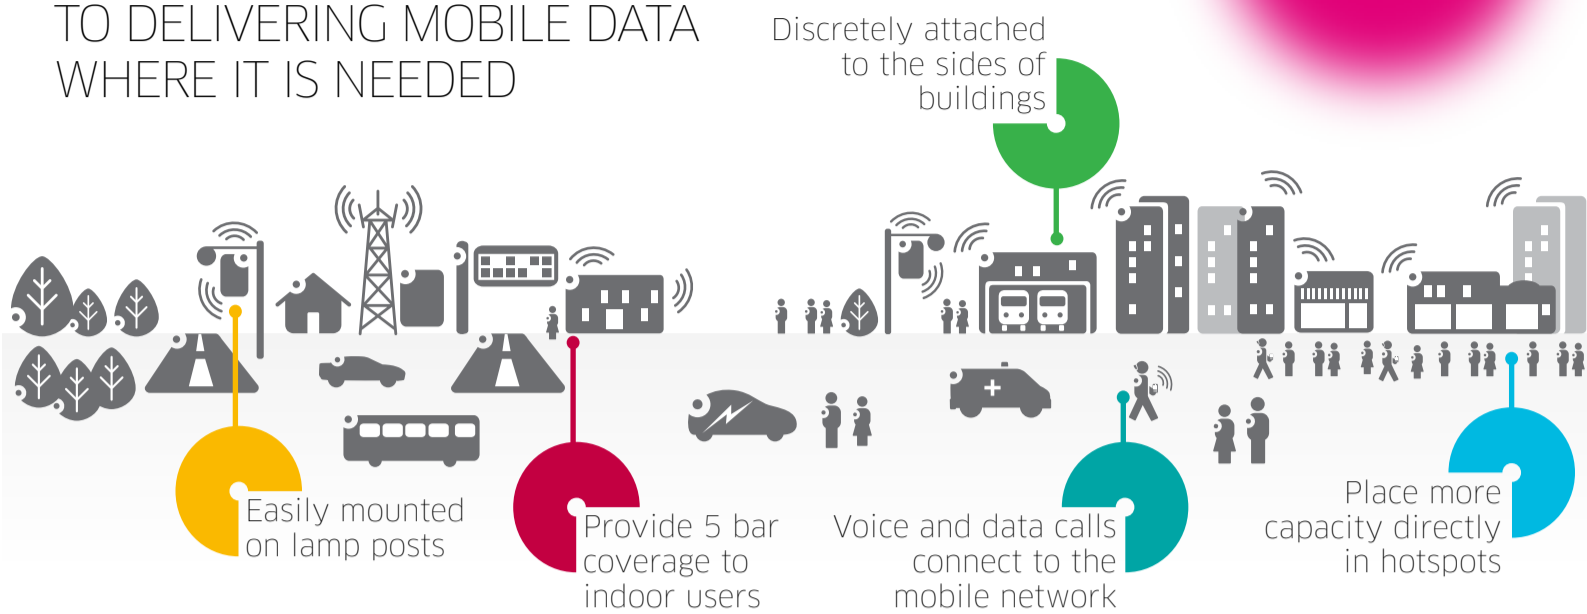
TO DELIVERING MOBILE DATA WHERE IT IS NEEDED

Discretely attached to the sides of buildings

Easily mounted on lamp posts

Provide 5 bar coverage to indoor users

Voice and data calls connect to the mobile network

Place more capacity directly in hotspots